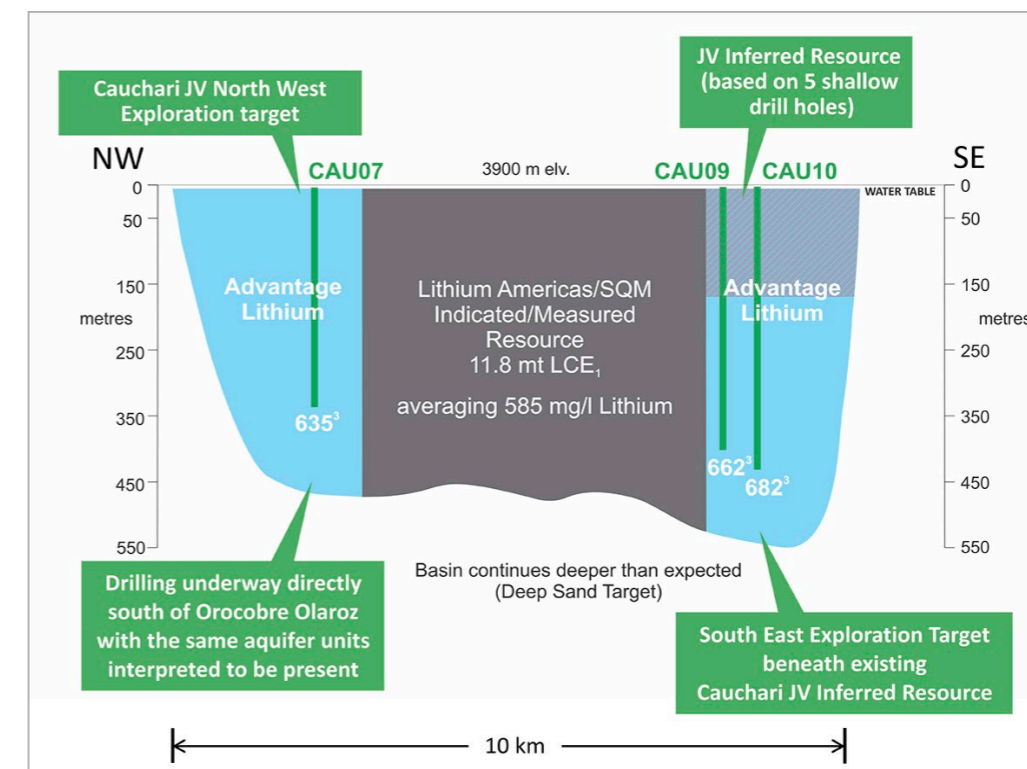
Cauchari JV North West Exploration target

JV Inferred Resource (based on 5 shallow drill holes)

NW

CAU07

3900 m elv.

CAU09

CAU10

SE

WATER TABLE

0
50
150
metres
250
350
450
550

0
50
150
metres
250
350
450
550

Advantage Lithium

$635^3$

Lithium Americas/SQM Indicated/Measured Resource 11.8 mt $LCE_1$

averaging 585 mg/l Lithium

Advantage Lithium

$662^3$

$682^3$

Drilling underway directly south of Orocobre Olaroz with the same aquifer units interpreted to be present

Basin continues deeper than expected (Deep Sand Target)

South East Exploration Target beneath existing Cauchari JV Inferred Resource

10 km